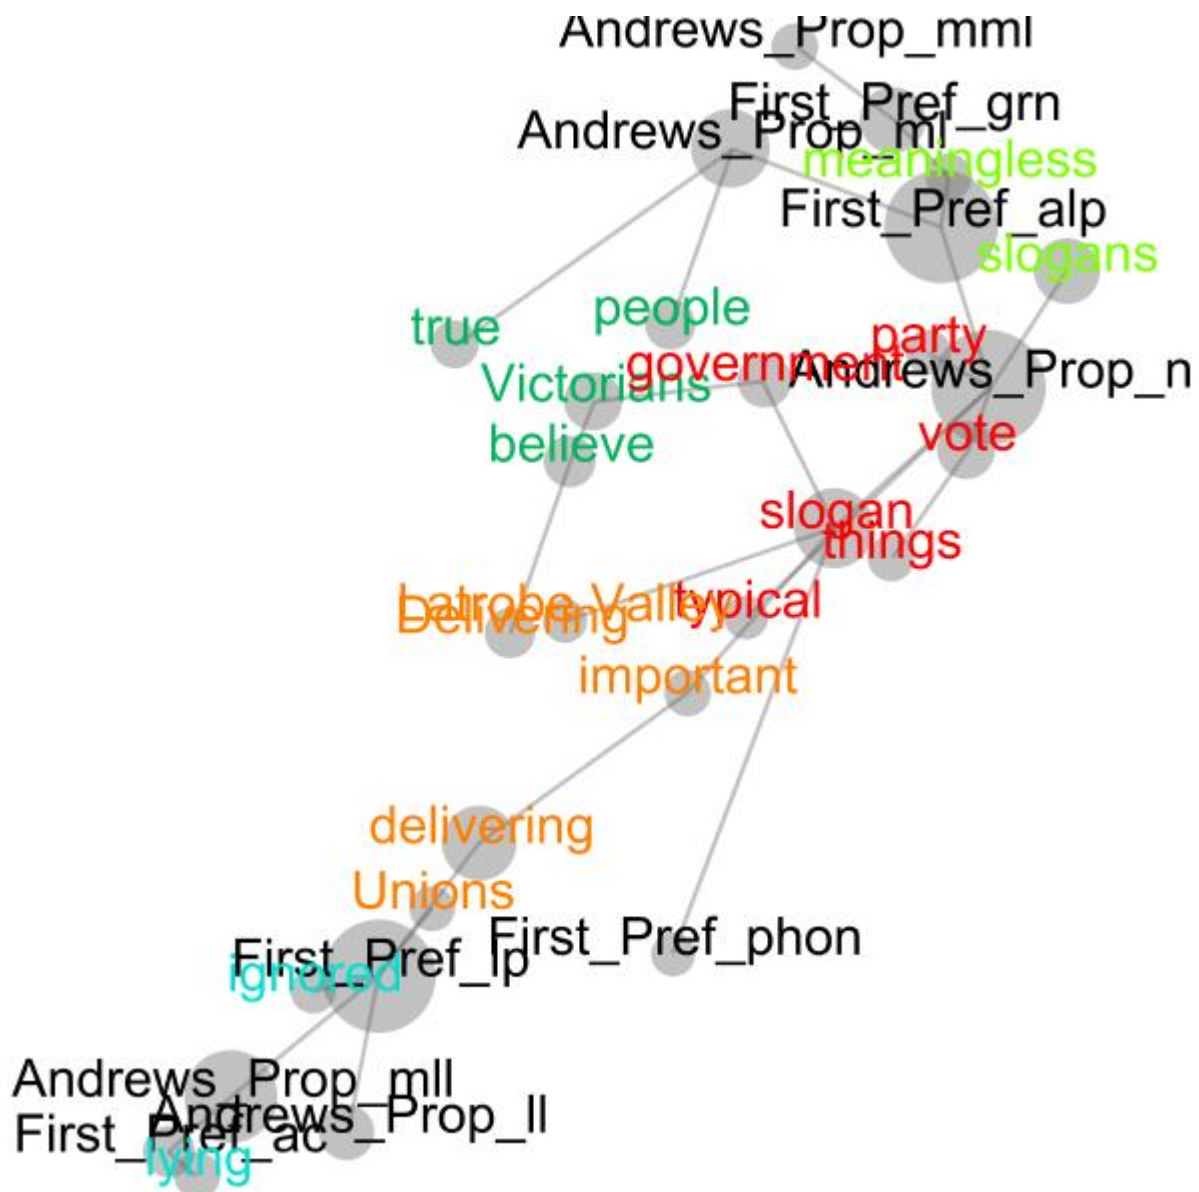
Andrews_Prop_mml
First_Pref_grn
Andrews_Prop_ml
meaningless
First_Pref_alp
slogans
true
people
party
government
Andrews_Prop_n
Victorians
believe
vote
slogan
things
Latrobe Valley
Delivering
typical
important
delivering
Unions
First_Pref_phon
First_Pref_lp
ignored
Andrews_Prop_mll
Andrews_Prop_ll
First_Pref_ac
lying